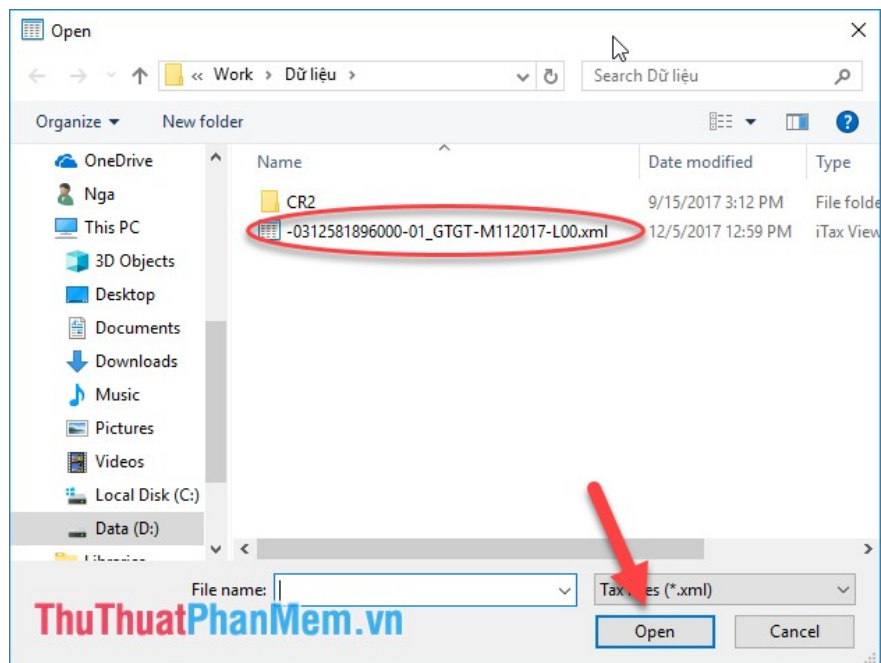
Open

« Work › Dữ liệu ›

Search Dữ liệu

Organize ▾ New folder

OneDrive
Nga
This PC
3D Objects
Desktop
Documents
Downloads
Music
Pictures
Videos
Local Disk (C:)
Data (D:)
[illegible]

| Name | Date modified | Type |
|---|---|---|
| CR2 | 9/15/2017 3:12 PM | File folde |
| -0312581896000-01_GTGT-M112017-L00.xml | 12/5/2017 12:59 PM | iTax View |

File name:

Tax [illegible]es (*.xml)

Open

Cancel

ThuThuatPhanMem.vn